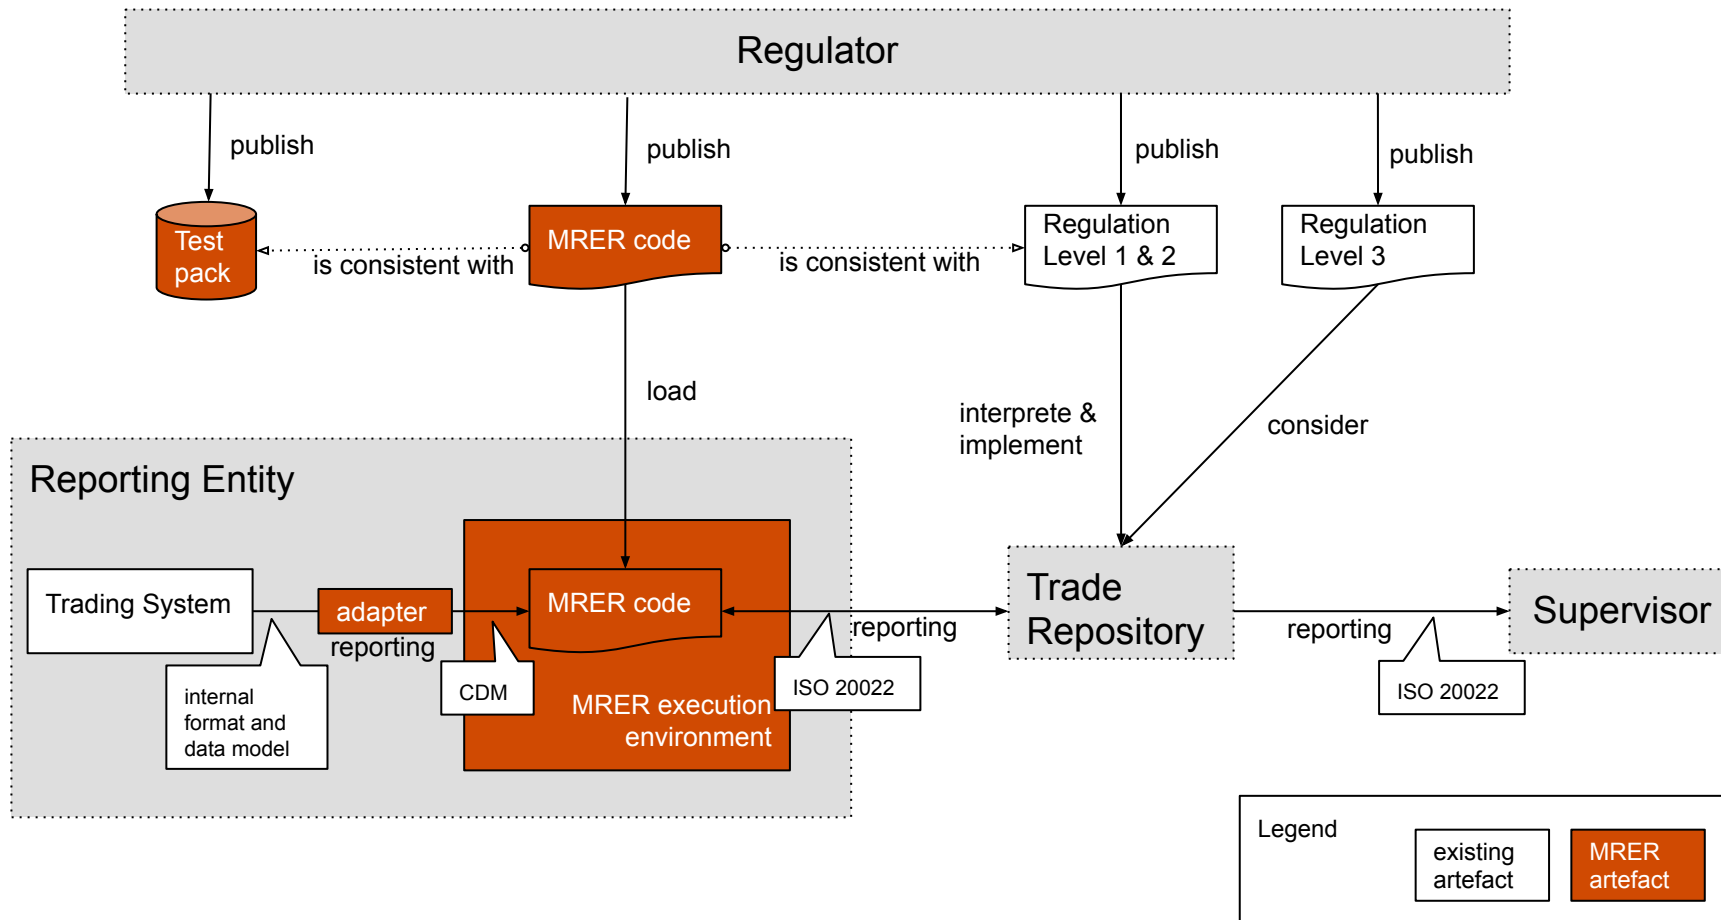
Regulator

publish

publish

publish

publish

Test pack

is consistent with

MRER code

is consistent with

Regulation Level 1 & 2

Regulation Level 3

load

interprete & implement

consider

Reporting Entity

Trading System

adapter

reporting

internal format and data model

CDM

MRER code

MRER execution environment

reporting

ISO 20022

Trade Repository

reporting

ISO 20022

Supervisor

Legend

existing artefact

MRER artefact